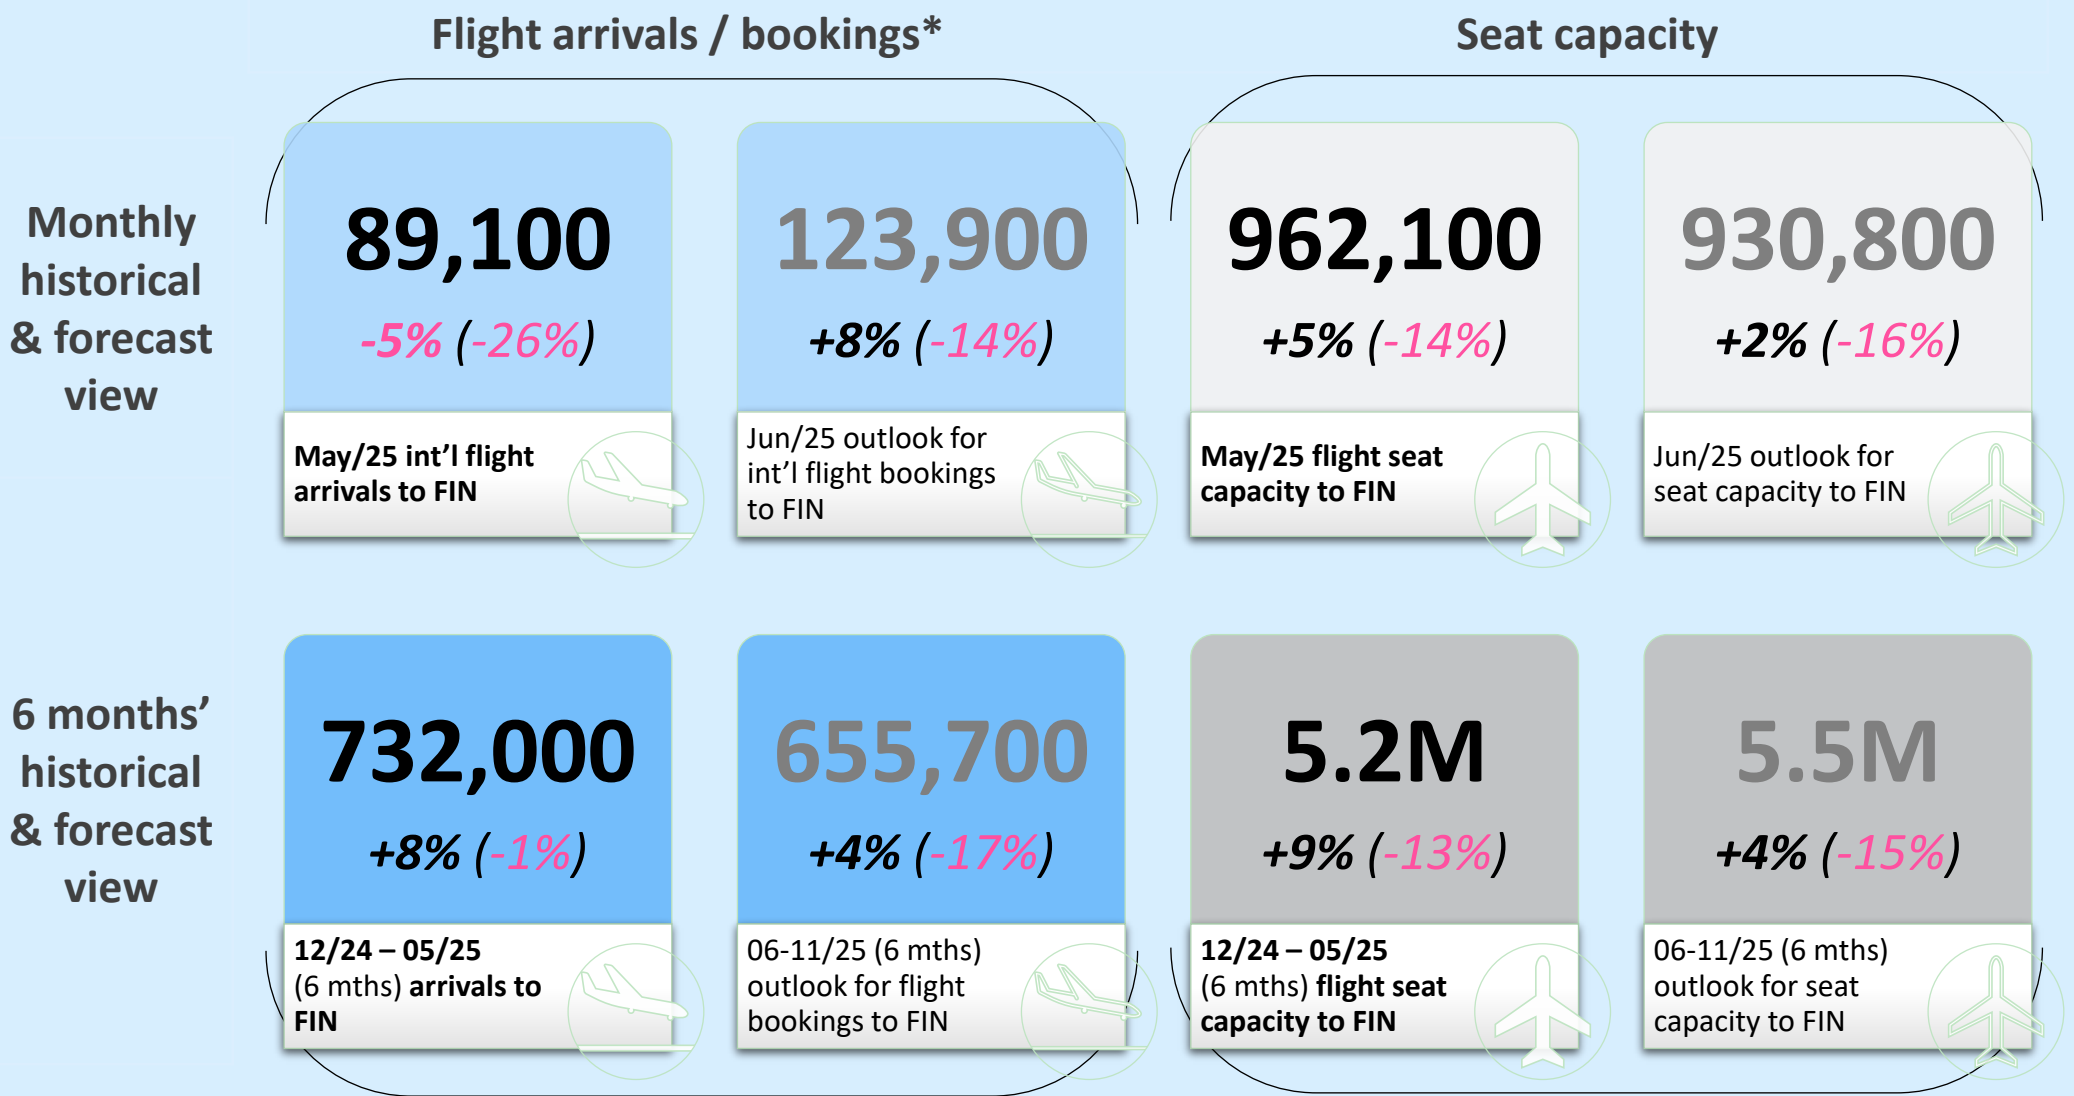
Flight arrivals / bookings*

Seat capacity

Monthly historical & forecast view

89,100

-5% (-26%)

May/25 int’l flight arrivals to FIN

123,900

+8% (-14%)

Jun/25 outlook for int’l flight bookings to FIN

962,100

+5% (-14%)

May/25 flight seat capacity to FIN

930,800

+2% (-16%)

Jun/25 outlook for seat capacity to FIN

6 months’ historical & forecast view

732,000

+8% (-1%)

12/24 – 05/25 (6 mths) arrivals to FIN

655,700

+4% (-17%)

06-11/25 (6 mths) outlook for flight bookings to FIN

5.2M

+9% (-13%)

12/24 – 05/25 (6 mths) flight seat capacity to FIN

5.5M

+4% (-15%)

06-11/25 (6 mths) outlook for seat capacity to FIN